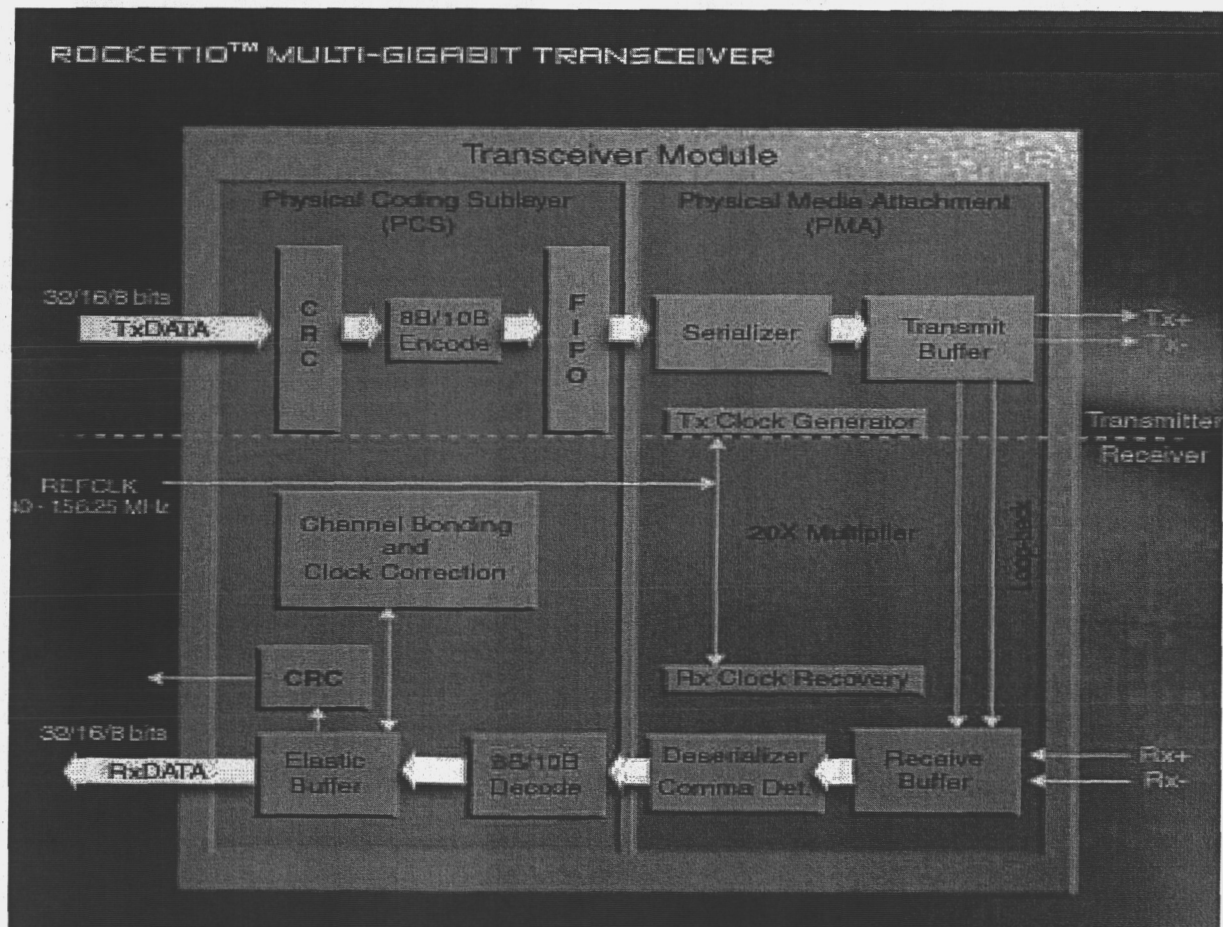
ROCKETIO™ MULTI-GIGABIT TRANSCEIVER

Transceiver Module

Physical Coding Sublayer (PCS)

Physical Media Attachment (PMA)

32/16/8 bits

TxDATA

CRC

8B/10B Encode

FIFO

Serializer

Transmit Buffer

Tx+

Tx-

Tx Clock Generator

Transmitter

Receiver

REFCLK
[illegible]0 - 156.25 MHz

Channel Bonding and Clock Correction

20X Multiplier

Loopback

CRC

Rx Clock Recovery

32/16/8 bits

RxDATA

Elastic Buffer

8B/10B Decode

Deserializer Comma Det.

Receive Buffer

Rx+

Rx-